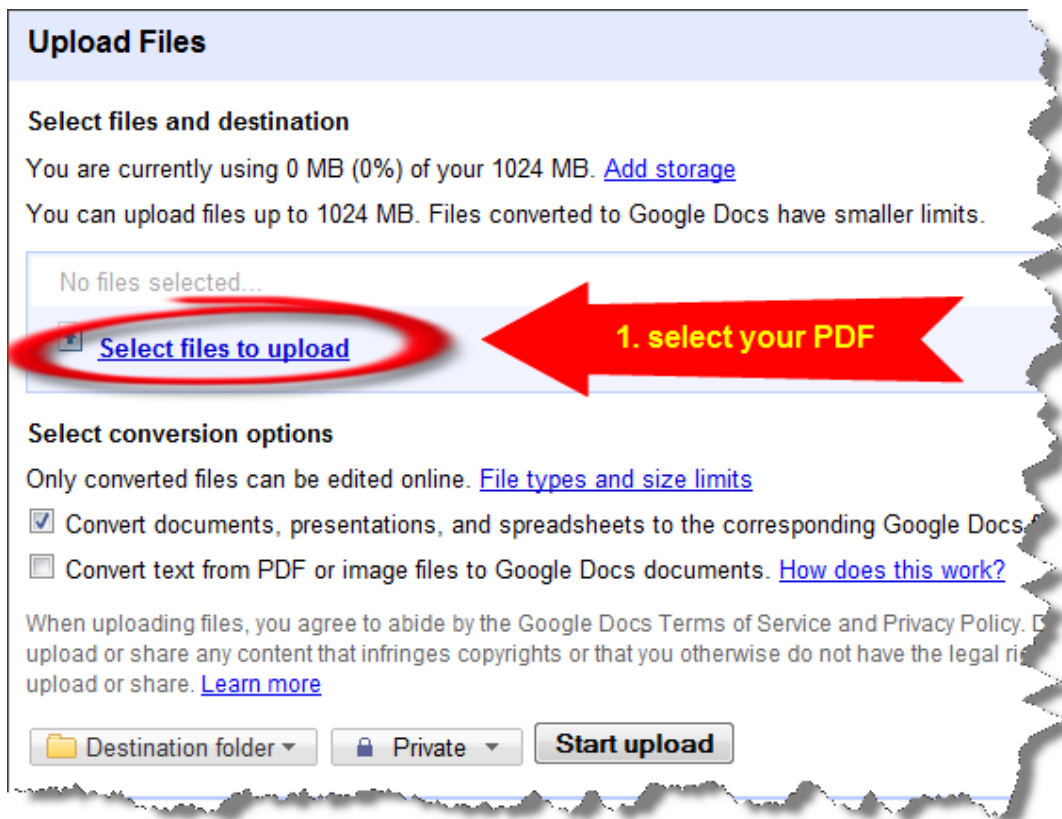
Upload Files

Select files and destination

You are currently using 0 MB (0%) of your 1024 MB. Add storage

You can upload files up to 1024 MB. Files converted to Google Docs have smaller limits.

No files selected...

Select files to upload

1. select your PDF

Select conversion options

Only converted files can be edited online. File types and size limits

Convert documents, presentations, and spreadsheets to the corresponding Google Docs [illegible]

Convert text from PDF or image files to Google Docs documents. How does this work?

When uploading files, you agree to abide by the Google Docs Terms of Service and Privacy Policy. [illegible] upload or share any content that infringes copyrights or that you otherwise do not have the legal ri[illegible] upload or share. Learn more

Destination folder

Private

Start upload